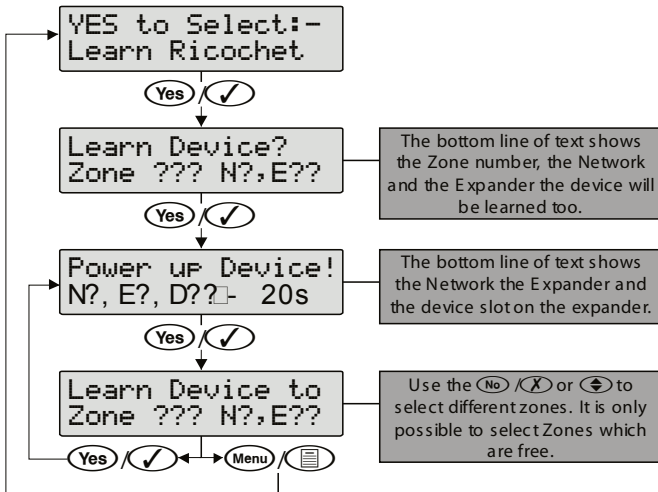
YES to Select:-
Learn Ricochet

Yes / ✓

Learn Device?
Zone ??? N?,E??

The bottom line of text shows the Zone number, the Network and the Expander the device will be learned too.

Yes / ✓

Power up Device!
N?, E?, D?? - 20s

The bottom line of text shows the Network the Expander and the device slot on the expander.

Yes / ✓

Learn Device to
Zone ??? N?,E??

Use the No / ✗ or ⇕ to select different zones. It is only possible to select Zones which are free.

Yes / ✓

Menu / ▤